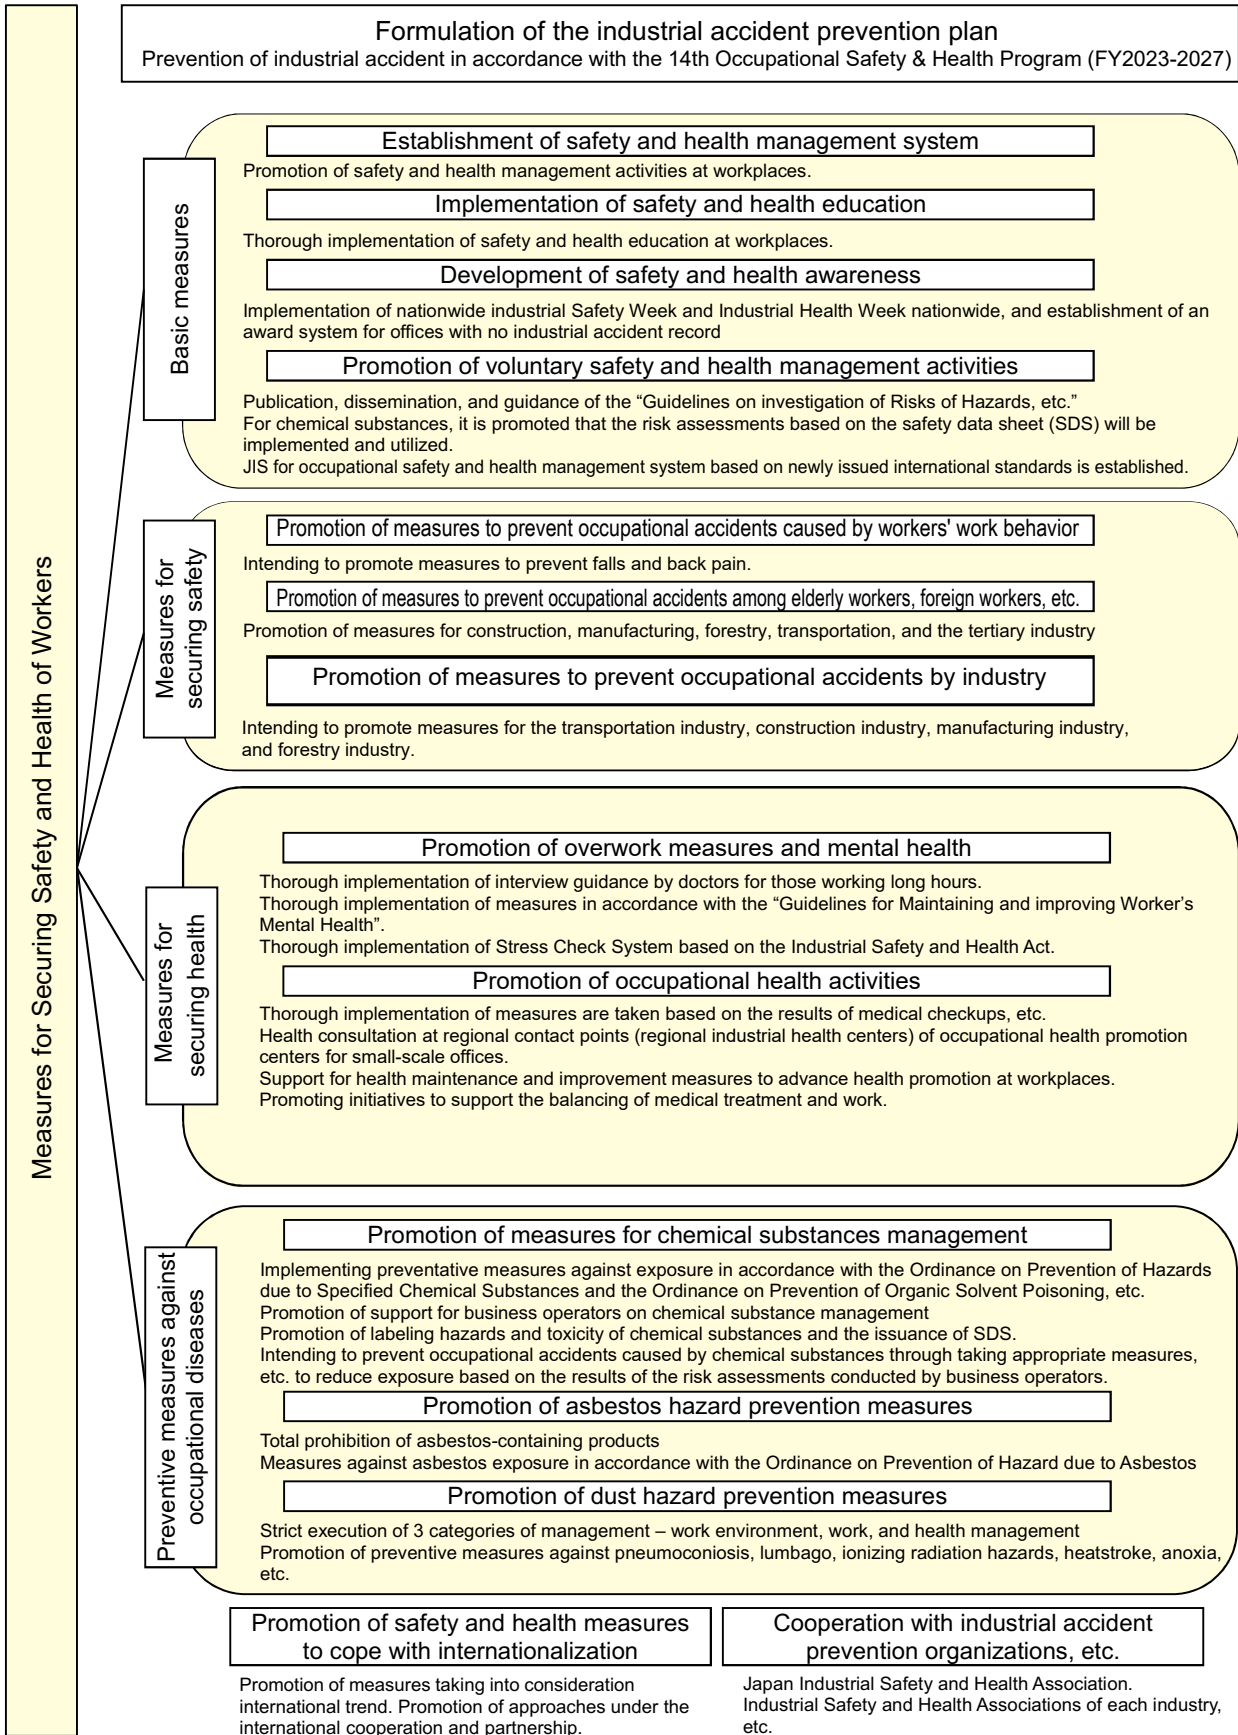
Measures for Securing Safety and Health of Workers

Formulation of the industrial accident prevention plan
Prevention of industrial accident in accordance with the 14th Occupational Safety & Health Program (FY2023-2027)

Basic measures

Establishment of safety and health management system
Promotion of safety and health management activities at workplaces.

Implementation of safety and health education
Thorough implementation of safety and health education at workplaces.

Development of safety and health awareness
Implementation of nationwide industrial Safety Week and Industrial Health Week nationwide, and establishment of an award system for offices with no industrial accident record

Promotion of voluntary safety and health management activities
Publication, dissemination, and guidance of the "Guidelines on investigation of Risks of Hazards, etc."
For chemical substances, it is promoted that the risk assessments based on the safety data sheet (SDS) will be implemented and utilized.
JIS for occupational safety and health management system based on newly issued international standards is established.

Measures for securing safety

Promotion of measures to prevent occupational accidents caused by workers' work behavior
Intending to promote measures to prevent falls and back pain.

Promotion of measures to prevent occupational accidents among elderly workers, foreign workers, etc.
Promotion of measures for construction, manufacturing, forestry, transportation, and the tertiary industry

Promotion of measures to prevent occupational accidents by industry
Intending to promote measures for the transportation industry, construction industry, manufacturing industry, and forestry industry.

Measures for securing health

Promotion of overwork measures and mental health
Thorough implementation of interview guidance by doctors for those working long hours.
Thorough implementation of measures in accordance with the "Guidelines for Maintaining and improving Worker's Mental Health".
Thorough implementation of Stress Check System based on the Industrial Safety and Health Act.

Promotion of occupational health activities
Thorough implementation of measures are taken based on the results of medical checkups, etc.
Health consultation at regional contact points (regional industrial health centers) of occupational health promotion centers for small-scale offices.
Support for health maintenance and improvement measures to advance health promotion at workplaces.
Promoting initiatives to support the balancing of medical treatment and work.

Preventive measures against occupational diseases

Promotion of measures for chemical substances management
Implementing preventative measures against exposure in accordance with the Ordinance on Prevention of Hazards due to Specified Chemical Substances and the Ordinance on Prevention of Organic Solvent Poisoning, etc.
Promotion of support for business operators on chemical substance management
Promotion of labeling hazards and toxicity of chemical substances and the issuance of SDS.
Intending to prevent occupational accidents caused by chemical substances through taking appropriate measures, etc. to reduce exposure based on the results of the risk assessments conducted by business operators.

Promotion of asbestos hazard prevention measures
Total prohibition of asbestos-containing products
Measures against asbestos exposure in accordance with the Ordinance on Prevention of Hazard due to Asbestos

Promotion of dust hazard prevention measures
Strict execution of 3 categories of management – work environment, work, and health management
Promotion of preventive measures against pneumoconiosis, lumbago, ionizing radiation hazards, heatstroke, anoxia, etc.

Promotion of safety and health measures to cope with internationalization
Promotion of measures taking into consideration international trend. Promotion of approaches under the international cooperation and partnership.

Cooperation with industrial accident prevention organizations, etc.
Japan Industrial Safety and Health Association.
Industrial Safety and Health Associations of each industry, etc.